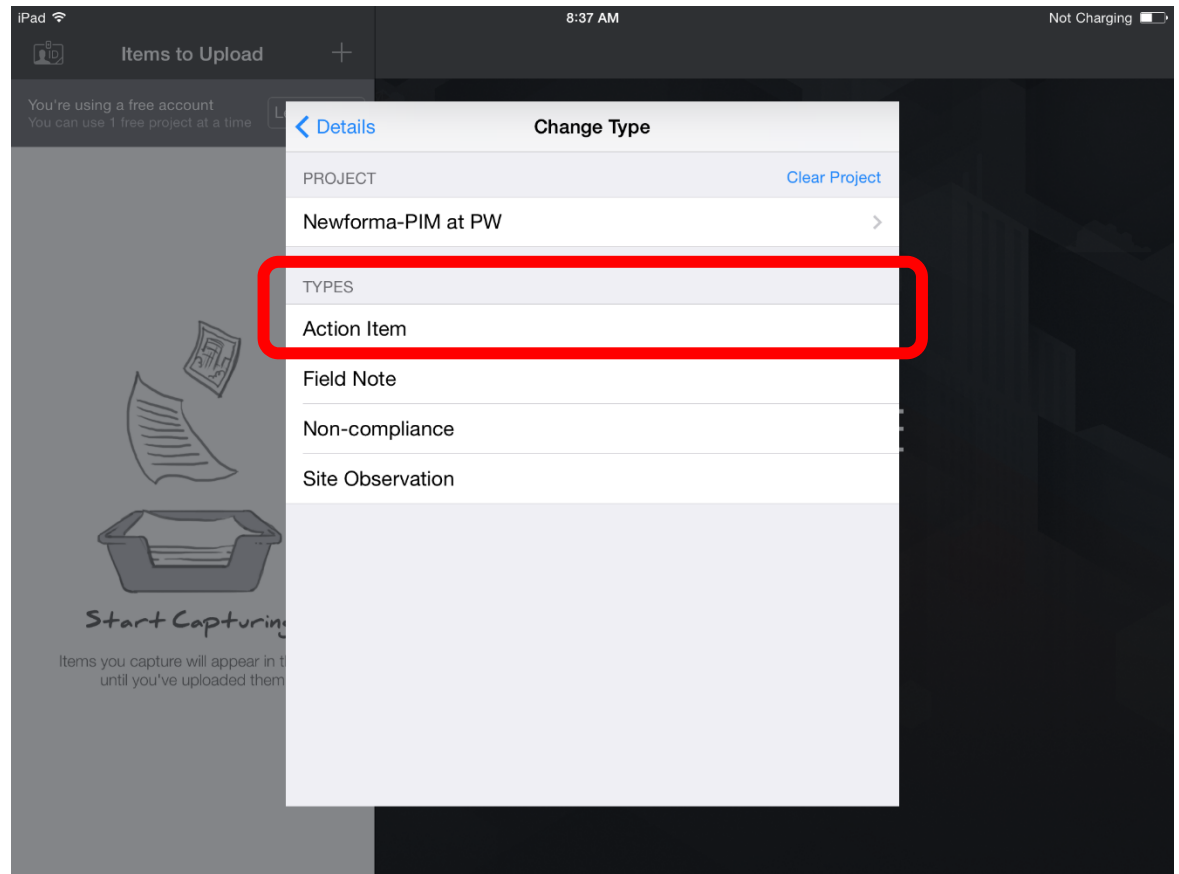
iPad
8:37 AM
Not Charging

Items to Upload

You're using a free account
You can use 1 free project at a time

Details
Change Type

PROJECT
Clear Project

Newforma-PIM at PW

TYPES

Action Item

Field Note

Non-compliance

Site Observation

Start Capturin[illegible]

Items you capture will appear in t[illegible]
until you've uploaded them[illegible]